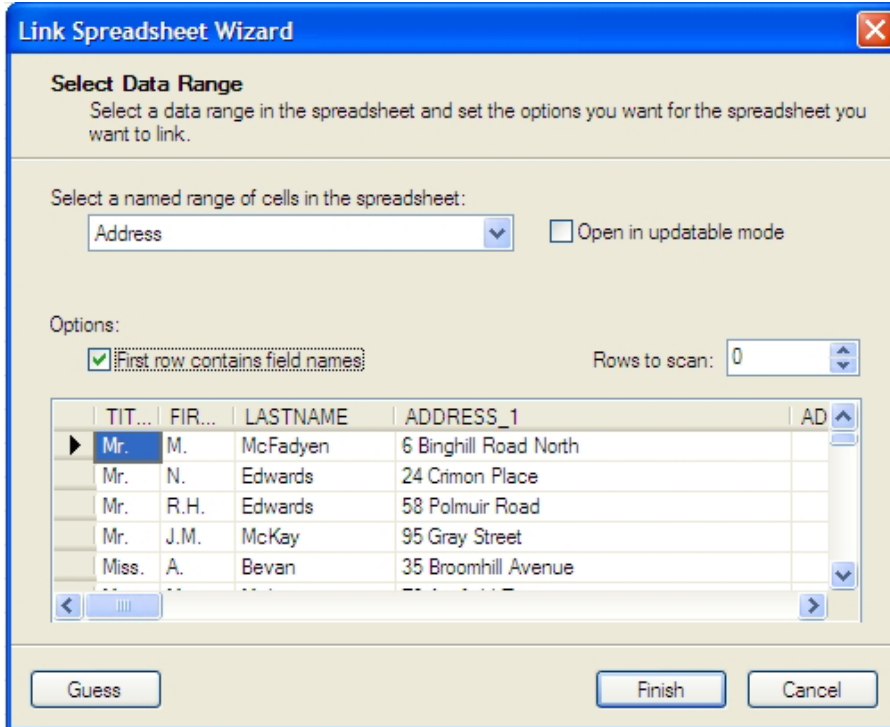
Link Spreadsheet Wizard

Select Data Range
Select a data range in the spreadsheet and set the options you want for the spreadsheet you want to link.

Select a named range of cells in the spreadsheet:
Address
Open in updatable mode

Options:
First row contains field names
Rows to scan: 0

| | TIT... | FIR... | LASTNAME | ADDRESS_1 | AD |
|---|---|---|---|---|---|
| ▶ | Mr. | M. | McFadyen | 6 Binghill Road North | |
| | Mr. | N. | Edwards | 24 Crimon Place | |
| | Mr. | R.H. | Edwards | 58 Polmuir Road | |
| | Mr. | J.M. | McKay | 95 Gray Street | |
| | Miss. | A. | Bevan | 35 Broomhill Avenue | |
| | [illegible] | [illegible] | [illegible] | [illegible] | |

Guess
Finish
Cancel